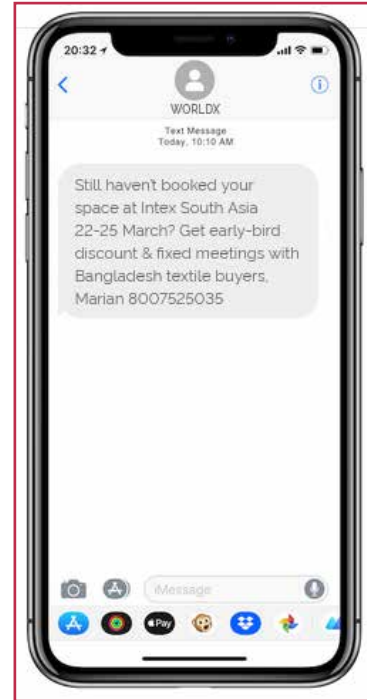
20:32

WORLDX

Text Message
Today, 10:10 AM

Still haven't booked your space at Intex South Asia 22-25 March? Get early-bird discount & fixed meetings with Bangladesh textile buyers, Marian 8007525035

iMessage

Pay